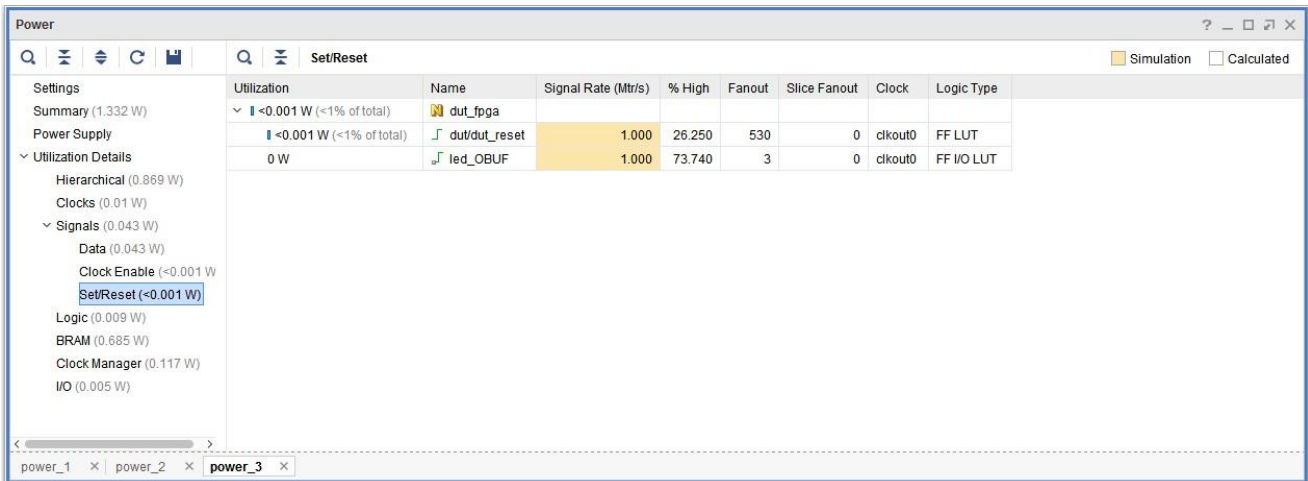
Power

? _ □ ⊡ X

Set/Reset

Simulation
Calculated

Settings
Summary (1.332 W)
Power Supply
Utilization Details
Hierarchical (0.869 W)
Clocks (0.01 W)
Signals (0.043 W)
Data (0.043 W)
Clock Enable (<0.001 W
Set/Reset (<0.001 W)
Logic (0.009 W)
BRAM (0.685 W)
Clock Manager (0.117 W)
I/O (0.005 W)

| Utilization | Name | Signal Rate (Mtr/s) | % High | Fanout | Slice Fanout | Clock | Logic Type |
|---|---|---|---|---|---|---|---|
| <0.001 W (<1% of total) | dut_fpga | | | | | | |
| <0.001 W (<1% of total) | dut/dut_reset | 1.000 | 26.250 | 530 | 0 | clkout0 | FF LUT |
| 0 W | led_OBUF | 1.000 | 73.740 | 3 | 0 | clkout0 | FF I/O LUT |

power_1 × power_2 × power_3 ×